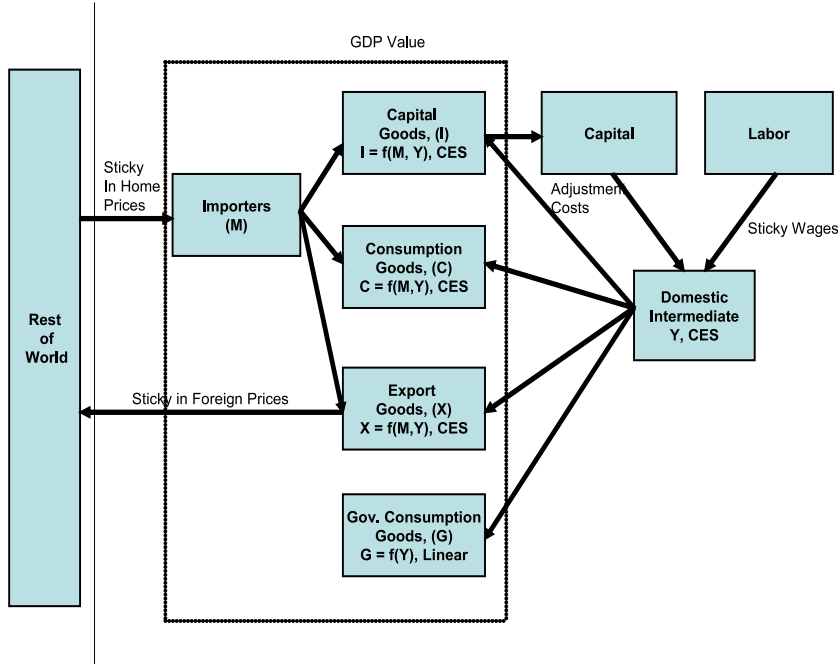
GDP Value

Rest of World

Sticky In Home Prices

Importers (M)

Capital Goods, (I) I = f(M, Y), CES

Capital

Labor

Adjustment Costs

Sticky Wages

Consumption Goods, (C) C = f(M,Y), CES

Domestic Intermediate Y, CES

Sticky in Foreign Prices

Export Goods, (X) X = f(M,Y), CES

Gov. Consumption Goods, (G) G = f(Y), Linear